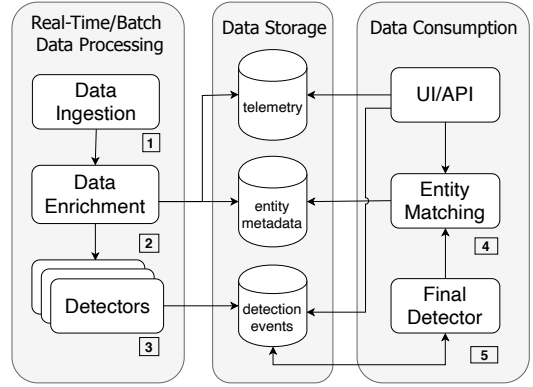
Real-Time/Batch Data Processing

Data Ingestion

1

Data Enrichment

2

Detectors

3

Data Storage

telemetry

entity metadata

detection events

Data Consumption

UI/API

Entity Matching

4

Final Detector

5